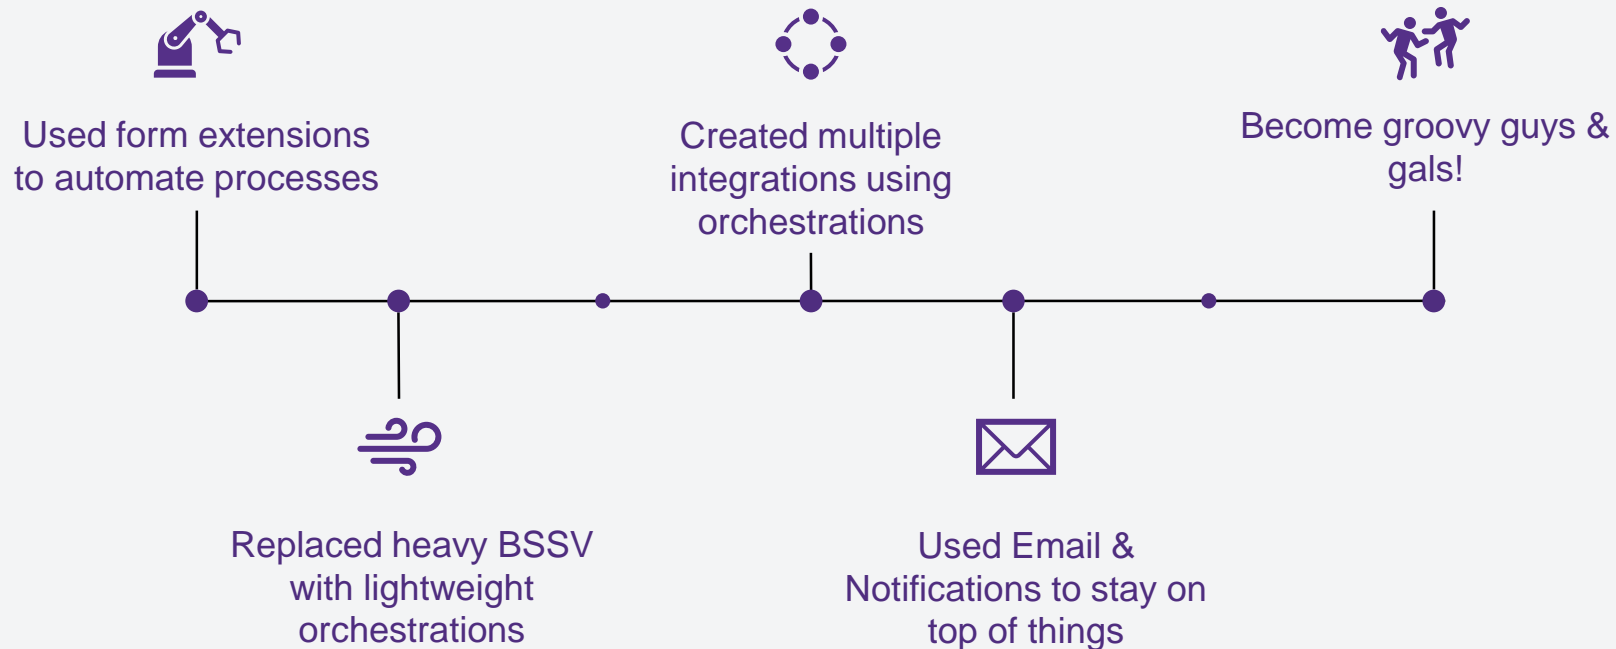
Used form extensions to automate processes

Created multiple integrations using orchestrations

Become groovy guys & gals!

Replaced heavy BSSV with lightweight orchestrations

Used Email & Notifications to stay on top of things